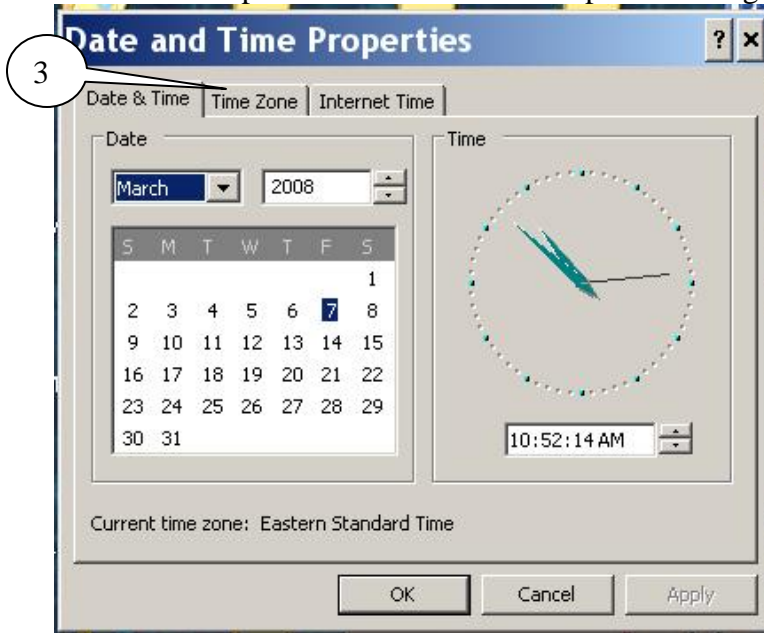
Date and Time Properties

? ×

3

Date & Time | Time Zone | Internet Time

Date

March

2008

| S | M | T | W | T | F | S |
|---|---|---|---|---|---|---|
| | | | | | | 1 |
| 2 | 3 | 4 | 5 | 6 | 7 | 8 |
| 9 | 10 | 11 | 12 | 13 | 14 | 15 |
| 16 | 17 | 18 | 19 | 20 | 21 | 22 |
| 23 | 24 | 25 | 26 | 27 | 28 | 29 |
| 30 | 31 | | | | | |

Time

10:52:14 AM

Current time zone: Eastern Standard Time

OK Cancel Apply